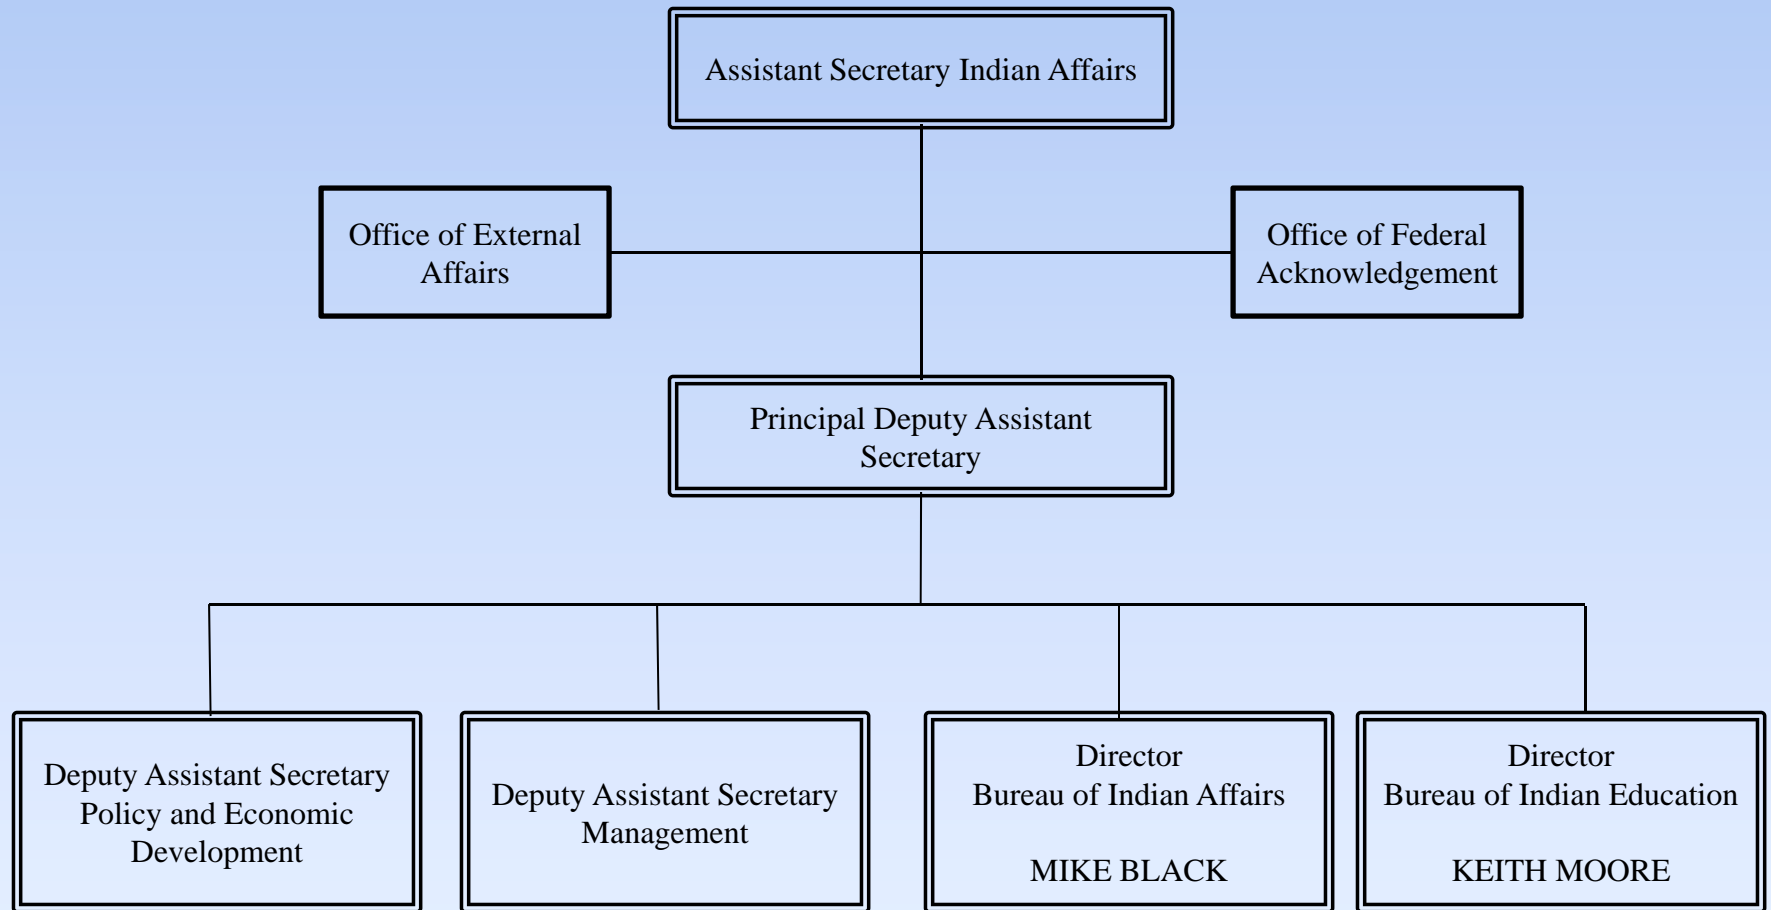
Assistant Secretary Indian Affairs

Office of External Affairs

Office of Federal Acknowledgement

Principal Deputy Assistant Secretary

Deputy Assistant Secretary Policy and Economic Development

Deputy Assistant Secretary Management

Director
Bureau of Indian Affairs

MIKE BLACK

Director
Bureau of Indian Education

KEITH MOORE